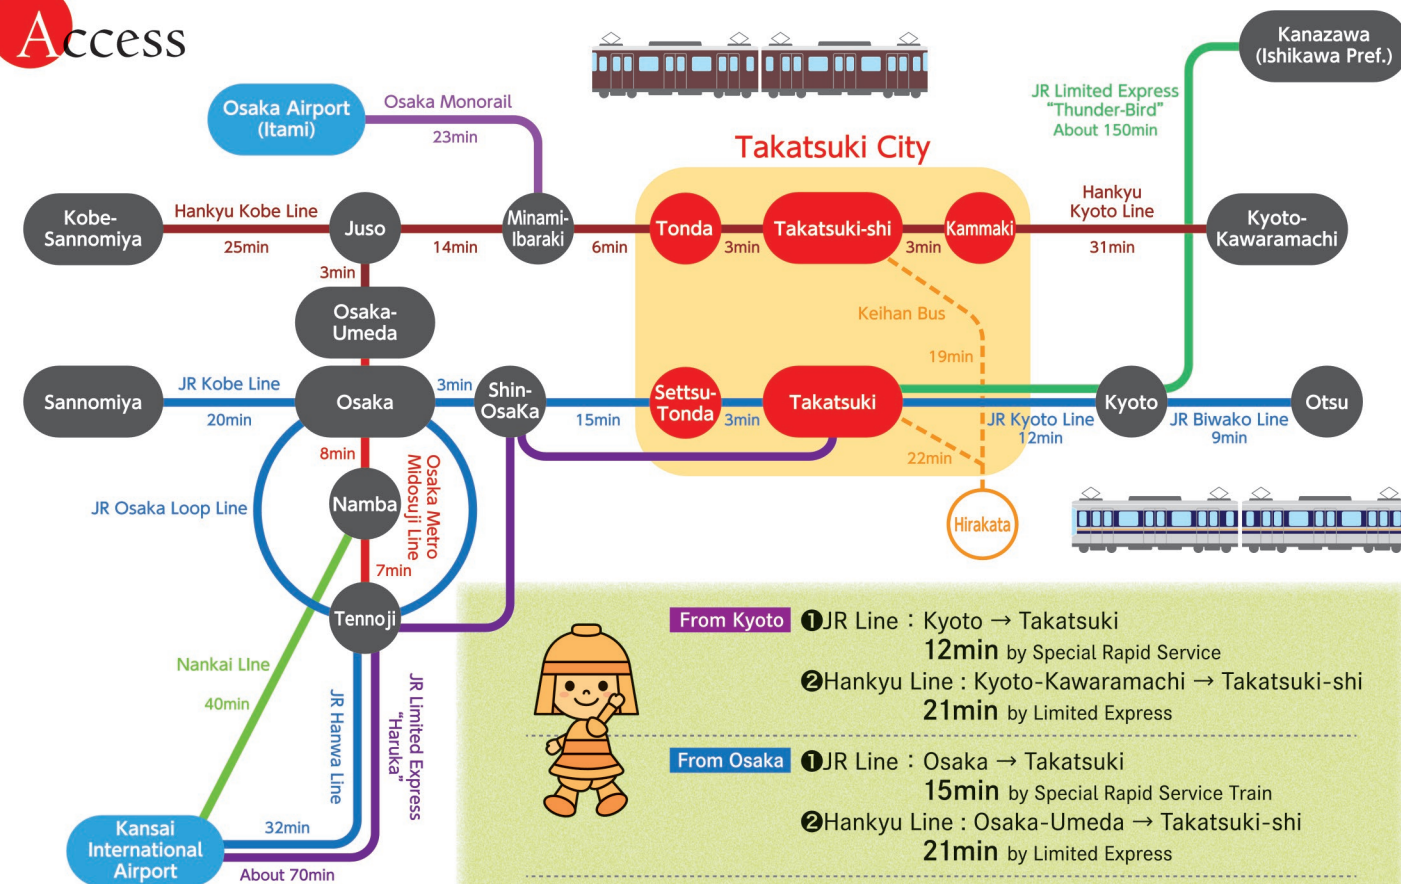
Access

Osaka Airport (Itami)
Osaka Monorail
23min

Kanazawa (Ishikawa Pref.)
JR Limited Express "Thunder-Bird" About 150min

Takatsuki City

Kobe-Sannomiya
Hankyu Kobe Line
25min
Juso
14min
Minami-Ibaraki
6min
Tonda
3min
Takatsuki-shi
3min
Kammaki
Hankyu Kyoto Line
31min
Kyoto-Kawaramachi

3min
Osaka-Umeda

Keihan Bus
19min

Sannomiya
JR Kobe Line
20min
Osaka
3min
Shin-OsaKa
15min
Settsu-Tonda
3min
Takatsuki
JR Kyoto Line
12min
Kyoto
JR Biwako Line
9min
Otsu

22min
Hirakata

8min
Namba
Osaka Metro Midosuji Line
7min
JR Osaka Loop Line
Tennoji

Nankai Line
40min
JR Hanwa Line
JR Limited Express "Haruka"
Kansai International Airport
32min
About 70min

From Kyoto ❶JR Line：Kyoto → Takatsuki
12min by Special Rapid Service
❷Hankyu Line : Kyoto-Kawaramachi → Takatsuki-shi
21min by Limited Express

From Osaka ❶JR Line：Osaka → Takatsuki
15min by Special Rapid Service Train
❷Hankyu Line : Osaka-Umeda → Takatsuki-shi
21min by Limited Express